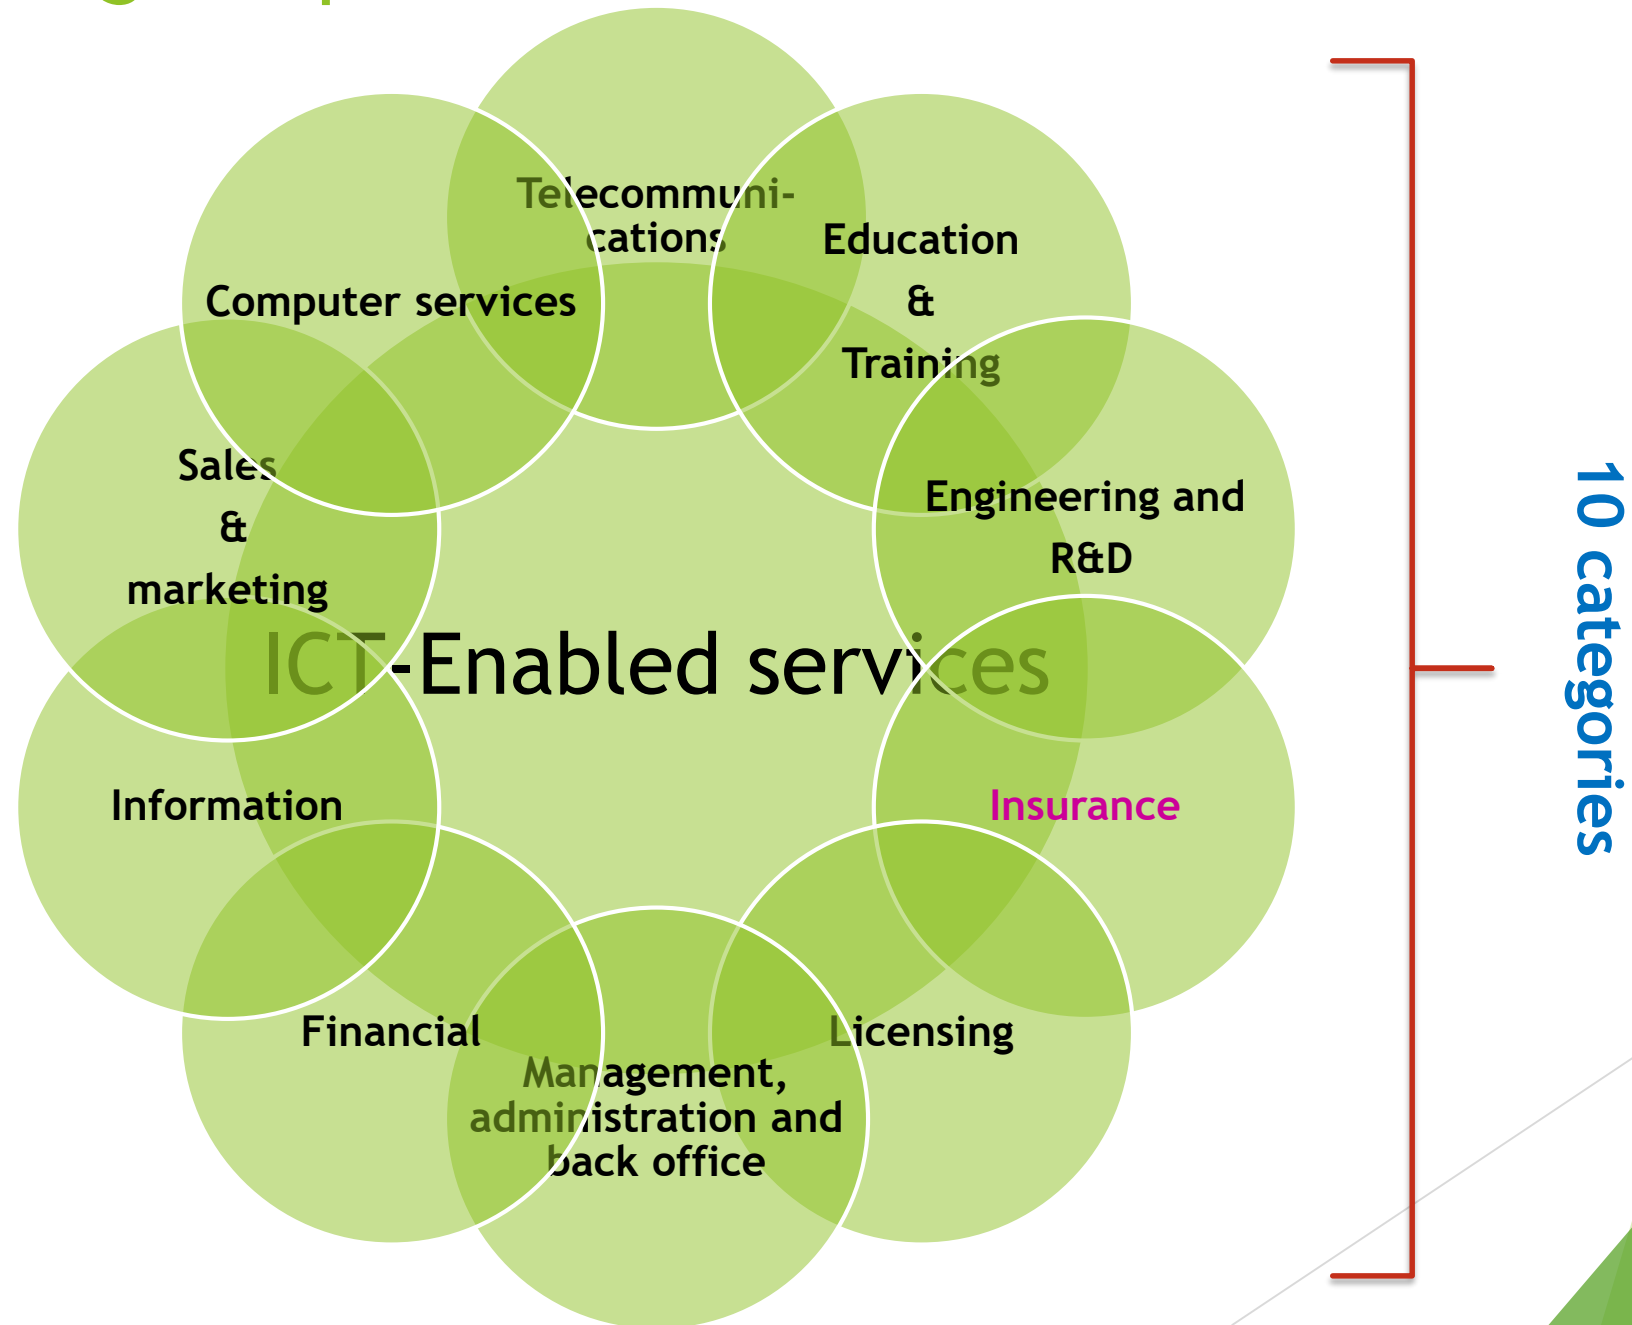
Telecommunications

Education & Training

Computer services

Sales & marketing

Engineering and R&D

ICT-Enabled services

Insurance

Information

Financial

Licensing

Management, administration and back office

10 categories